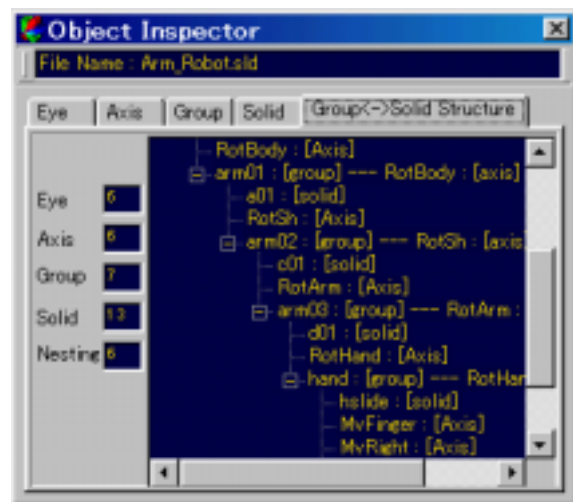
Object Inspector

File Name : Arm_Robot.sld

Eye | Axis | Group | Solid | Group(<->)Solid Structure

Eye 6
Axis 6
Group 7
Solid 13
Nesting 6

RotBody : [Axis]
arm01 : [group] --- RotBody : [axis]
a01 : [solid]
RotSh : [Axis]
arm02 : [group] --- RotSh : [axis
c01 : [solid]
RotArm : [Axis]
arm03 : [group] --- RotArm :
d01 : [solid]
RotHand : [Axis]
hand : [group] --- RotHan
hslide : [solid]
MvFinger : [Axis]
MvRight : [Axis]